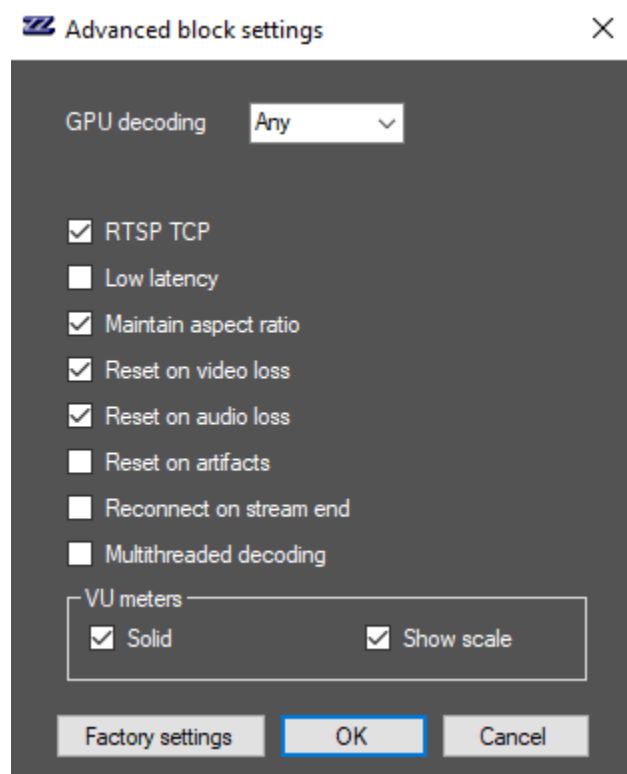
Advanced block settings

GPU decoding Any

RTSP TCP
Low latency
Maintain aspect ratio
Reset on video loss
Reset on audio loss
Reset on artifacts
Reconnect on stream end
Multithreaded decoding

VU meters
Solid
Show scale

Factory settings
OK
Cancel